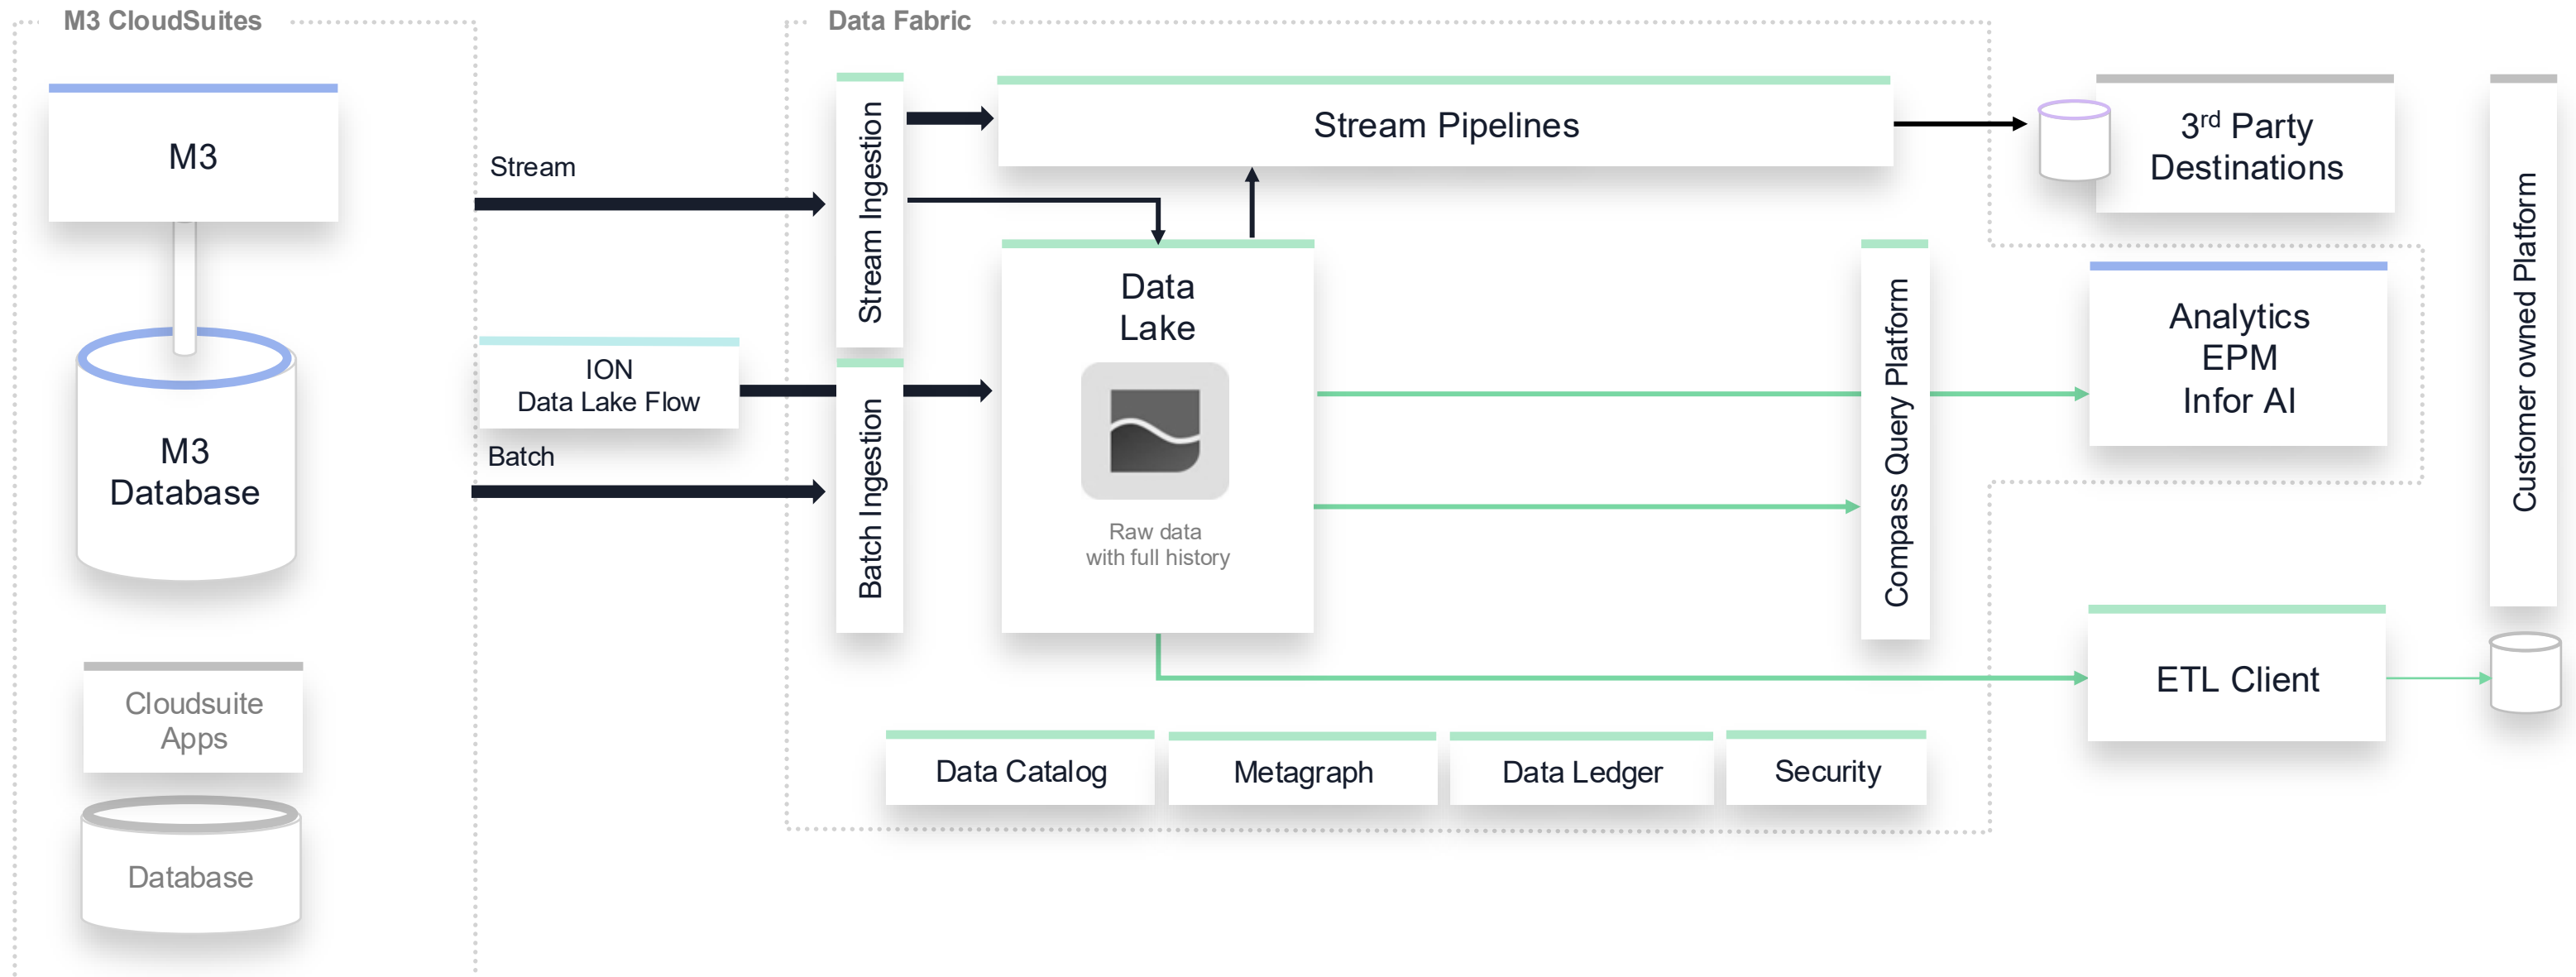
M3 CloudSuites

M3

M3 Database

Cloudsuite Apps

Database

Stream

ION
Data Lake Flow

Batch

Data Fabric

Stream Ingestion

Batch Ingestion

Stream Pipelines

Data Lake

Raw data with full history

Compass Query Platform

Data Catalog

Metagraph

Data Ledger

Security

3$^{rd}$ Party Destinations

Analytics
EPM
Infor AI

ETL Client

Customer owned Platform